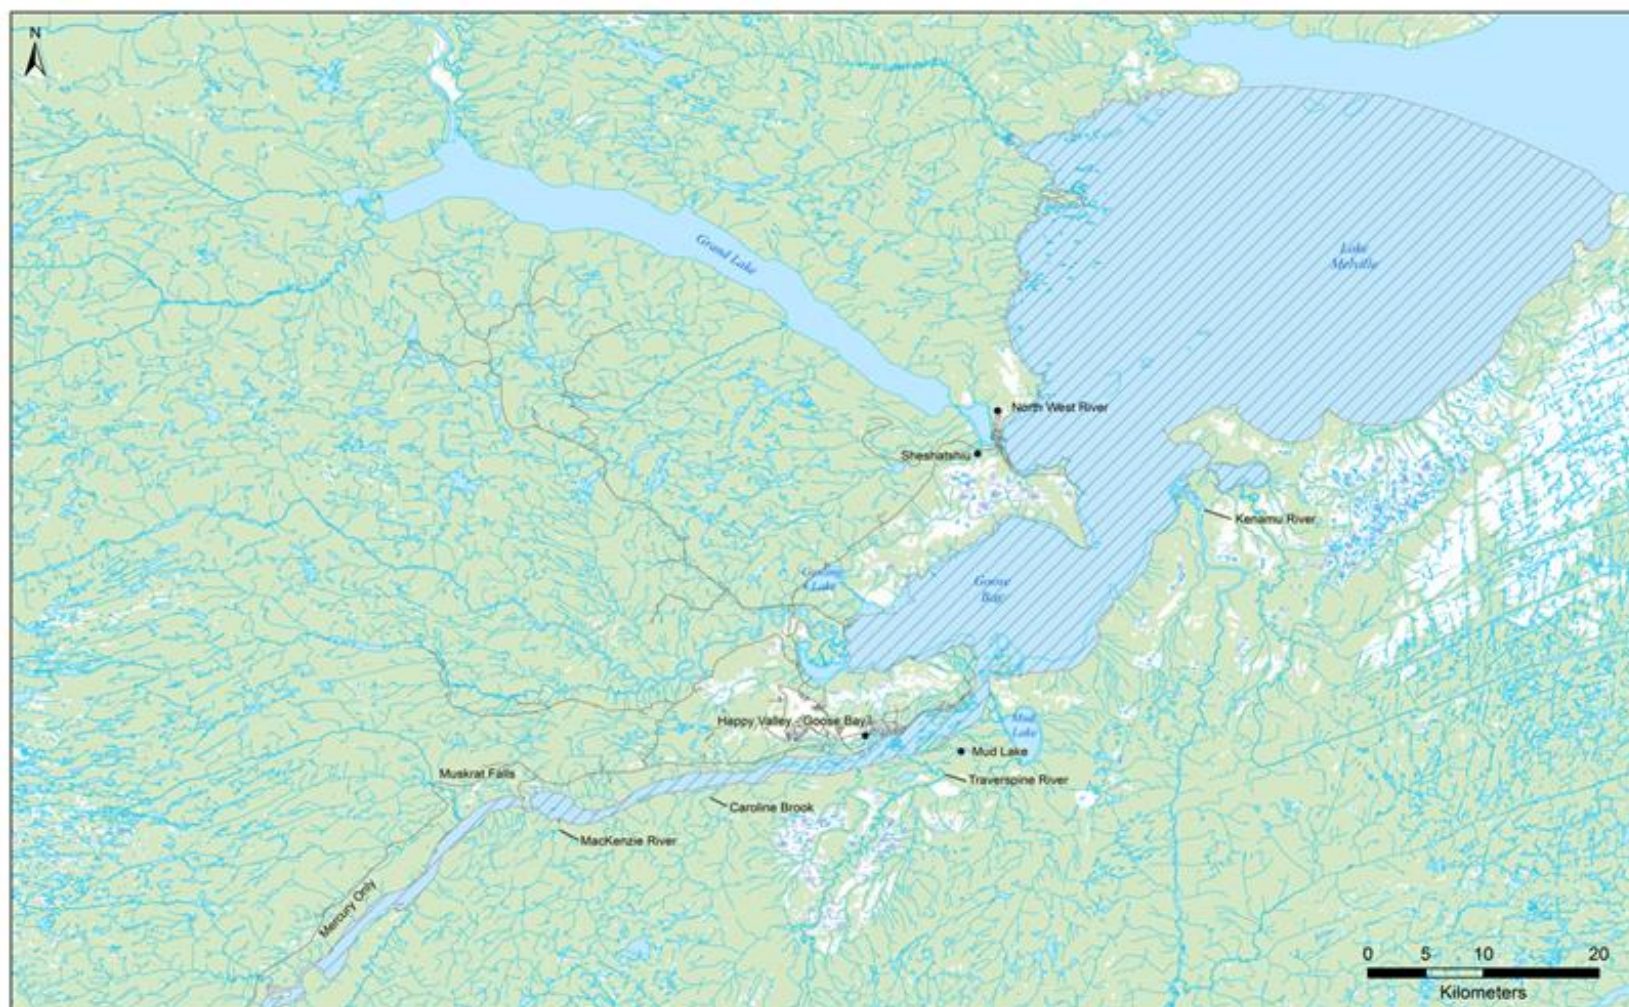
N

Grand Lake

Lake Melville

North West River

Sheshatshiu

Kenamu River

Gosling Lake

Goose Bay

Mud Lake

Happy Valley - Goose Bay

Mud Lake

Muskrat Falls

Traverspine River

Caroline Brook

MacKenzie River

Mercury Only

0 5 10 20
Kilometers